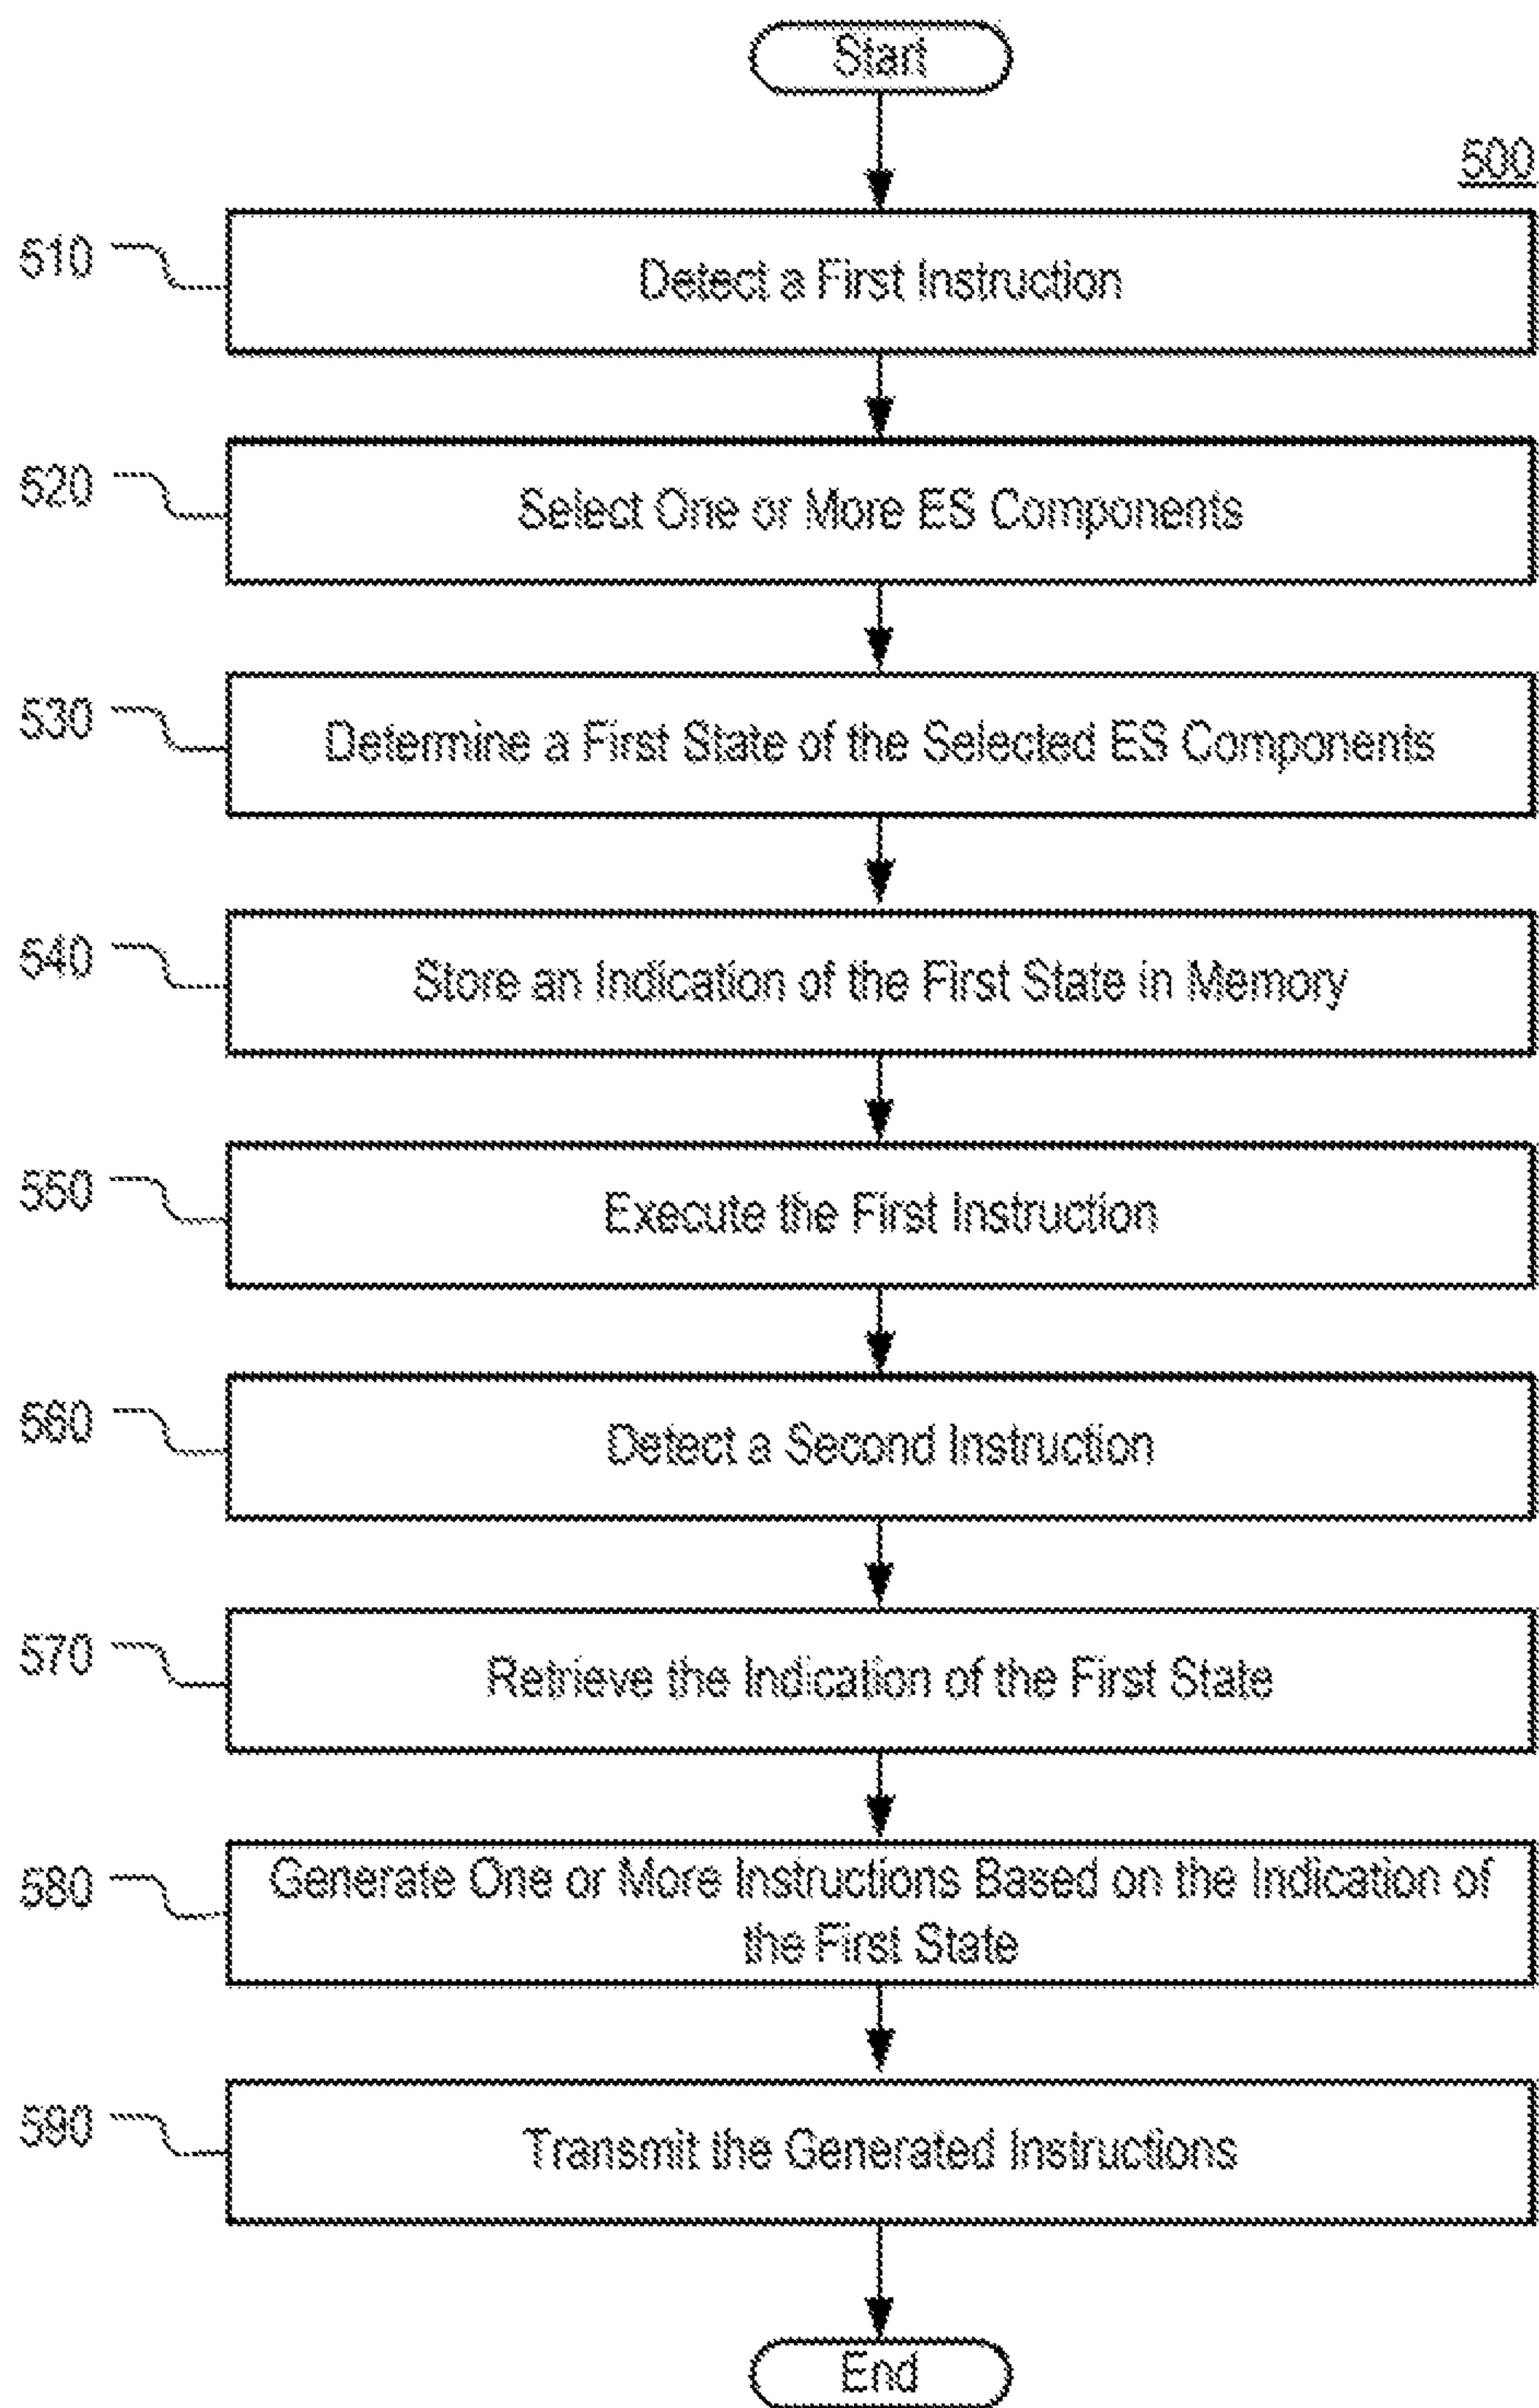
Start

500

510 Detect a First Instruction

520 Select One or More ES Components

530 Determine a First State of the Selected ES Components

540 Store an Indication of the First State in Memory

550 Execute the First Instruction

560 Detect a Second Instruction

570 Retrieve the Indication of the First State

580 Generate One or More Instructions Based on the Indication of the First State

590 Transmit the Generated Instructions

End